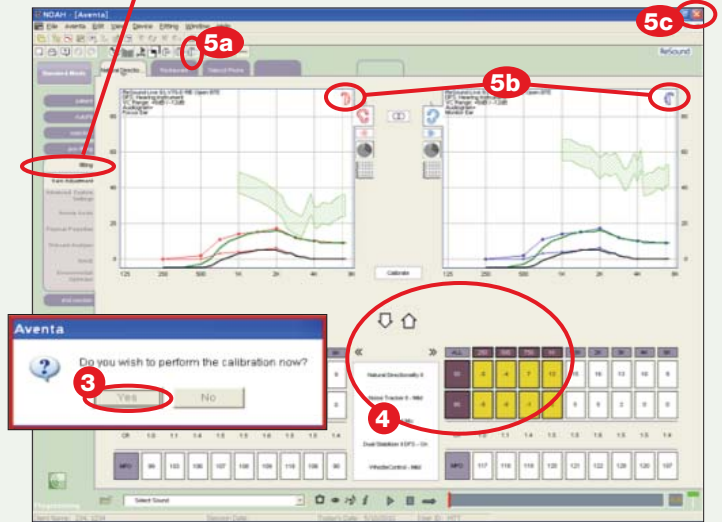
NOAH - [Aventa]

File Aventa Edit View Device Fitting Window Help

5a

5c

ReSound

Standard Mode

Fitting

Calibrate

5b

Aventa

Do you wish to perform the calibration now?

3

Yes

No

4

Natural Directionality II

Noise Tracker II - Mild

Dual Stabilizer II DFS - On

WhistleControl - Mild

ALL

MPO

CR

125

250

500

1k

2k

4k

8k

Select Sound